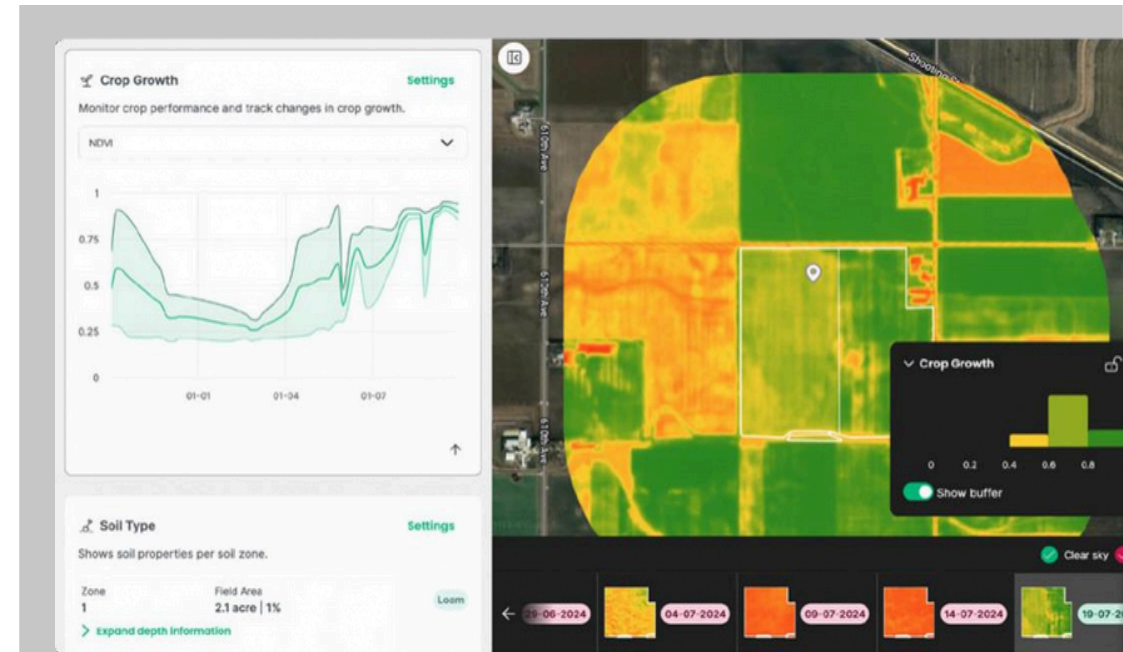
Crop Growth
Settings
Monitor crop performance and track changes in crop growth.
NDVI

1
0.75
0.5
0.25
0
01-01
01-04
01-07

Soil Type
Settings
Shows soil properties per soil zone.
Zone
1
Field Area
2.1 acre | 1%
Loam
Expand depth information

Shooting
610th Ave
612th Ave
610th Ave

Crop Growth
0
0.2
0.4
0.6
0.8
Show buffer

Clear sky

29-06-2024
04-07-2024
09-07-2024
14-07-2024
19-07-2